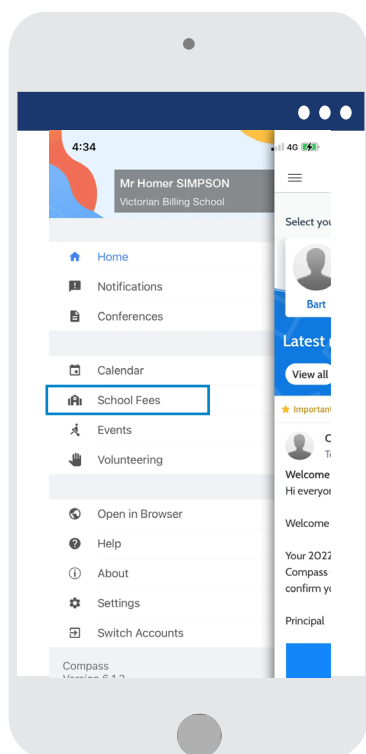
4:34

Mr Homer SIMPSON
Victorian Billing School

Home
Notifications
Conferences

Calendar
School Fees
Events
Volunteering

Open in Browser
Help
About
Settings
Switch Accounts

Compass
Version 6.1.2

4G

Select you

Bart

Latest

View all

Important

C
T

Welcome
Hi everyon

Welcome

Your 2022
Compass
confirm y

Principal